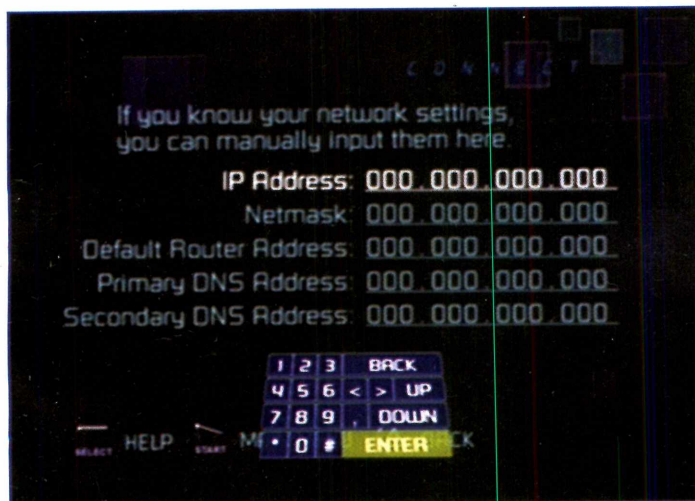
C O N N E C T

If you know your network settings, you can manually input them here.

IP Address: 000.000.000.000
Netmask: 000.000.000.000
Default Router Address: 000.000.000.000
Primary DNS Address: 000.000.000.000
Secondary DNS Address: 000.000.000.000

| 1 | 2 | 3 | BACK |
| 4 | 5 | 6 | < > UP |
| 7 | 8 | 9 | , DOWN |
| • | 0 | # | ENTER |

SELECT HELP START M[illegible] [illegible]CK